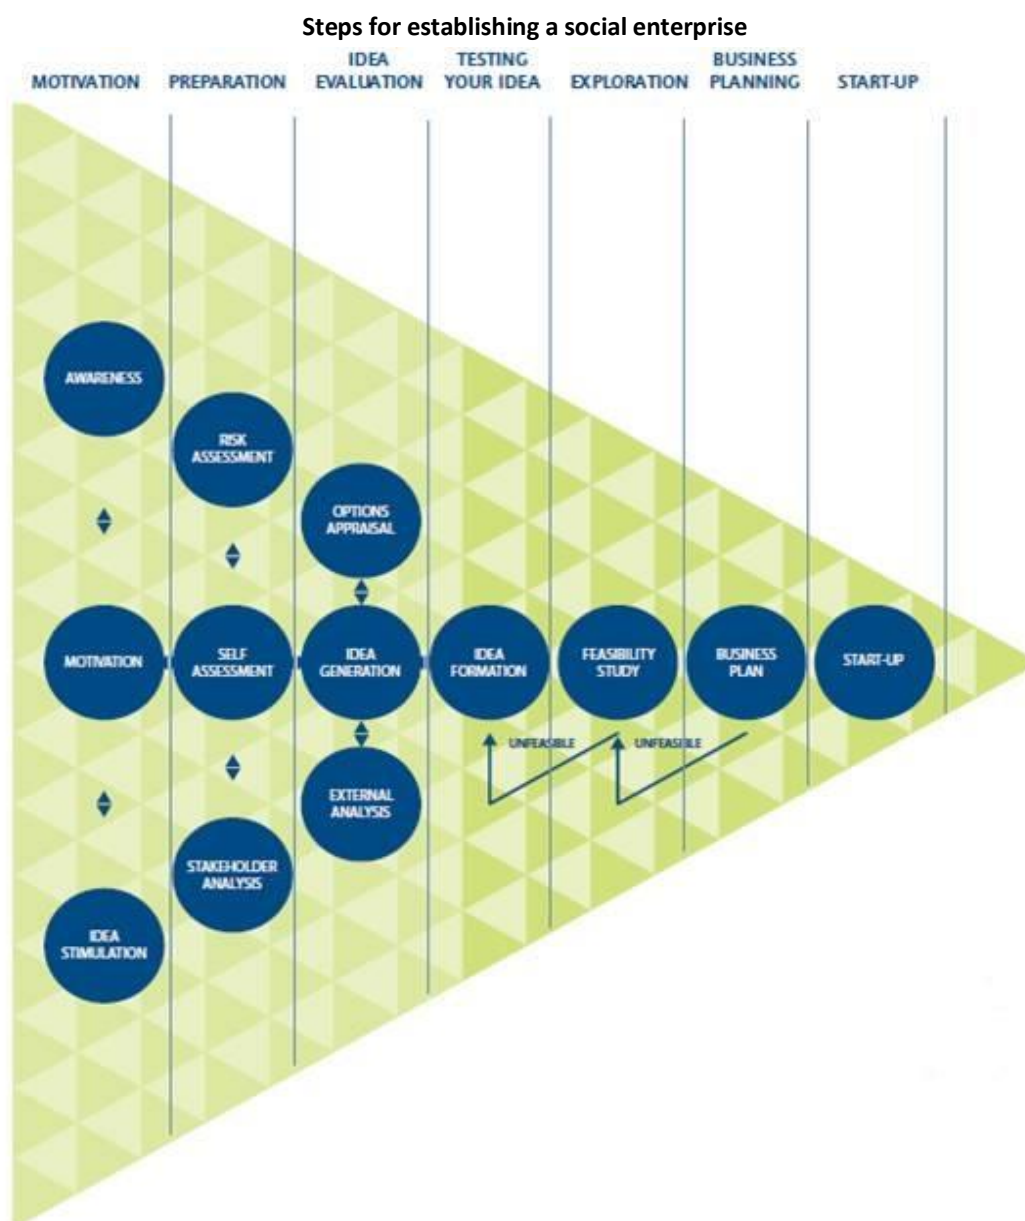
Steps for establishing a social enterprise

MOTIVATION

PREPARATION

IDEA EVALUATION

TESTING YOUR IDEA

EXPLORATION

BUSINESS PLANNING

START-UP

AWARENESS

RISK ASSESSMENT

OPTIONS APPRAISAL

MOTIVATION

SELF ASSESSMENT

IDEA GENERATION

IDEA FORMATION

FEASIBILITY STUDY

BUSINESS PLAN

START-UP

UNFEASIBLE

UNFEASIBLE

EXTERNAL ANALYSIS

STAKEHOLDER ANALYSIS

IDEA STIMULATION